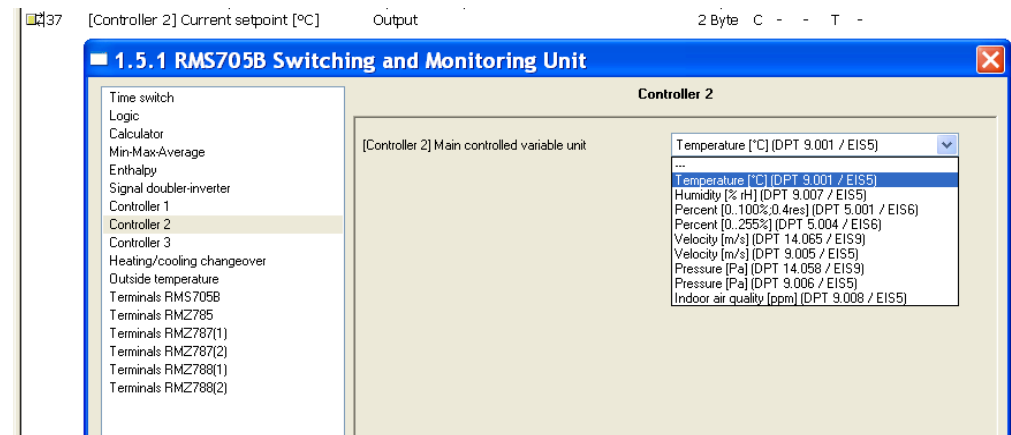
37 [Controller 2] Current setpoint [°C] Output 2 Byte C - - T -

1.5.1 RMS705B Switching and Monitoring Unit

Time switch
Logic
Calculator
Min-Max-Average
Enthalpy
Signal doubler-inverter
Controller 1
Controller 2
Controller 3
Heating/cooling changeover
Outside temperature
Terminals RMS705B
Terminals RMZ785
Terminals RMZ787(1)
Terminals RMZ787(2)
Terminals RMZ788(1)
Terminals RMZ788(2)

Controller 2

[Controller 2] Main controlled variable unit

Temperature [°C] (DPT 9.001 / EIS5)

---
Temperature [°C] (DPT 9.001 / EIS5)
Humidity [% rH] (DPT 9.007 / EIS5)
Percent [0..100%;0.4res] (DPT 5.001 / EIS6)
Percent [0..255%] (DPT 5.004 / EIS6)
Velocity [m/s] (DPT 14.065 / EIS9)
Velocity [m/s] (DPT 9.005 / EIS5)
Pressure [Pa] (DPT 14.058 / EIS9)
Pressure [Pa] (DPT 9.006 / EIS5)
Indoor air quality [ppm] (DPT 9.008 / EIS5)